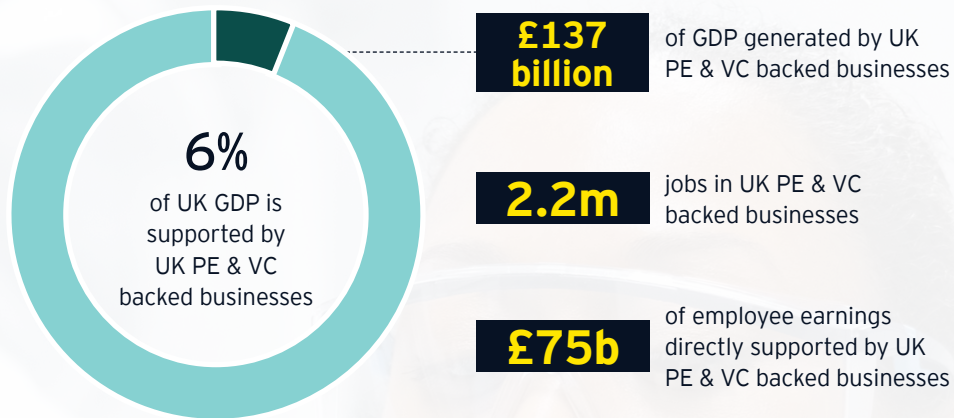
6%
of UK GDP is supported by UK PE & VC backed businesses

£137 billion
of GDP generated by UK PE & VC backed businesses

2.2m
jobs in UK PE & VC backed businesses

£75b
of employee earnings directly supported by UK PE & VC backed businesses